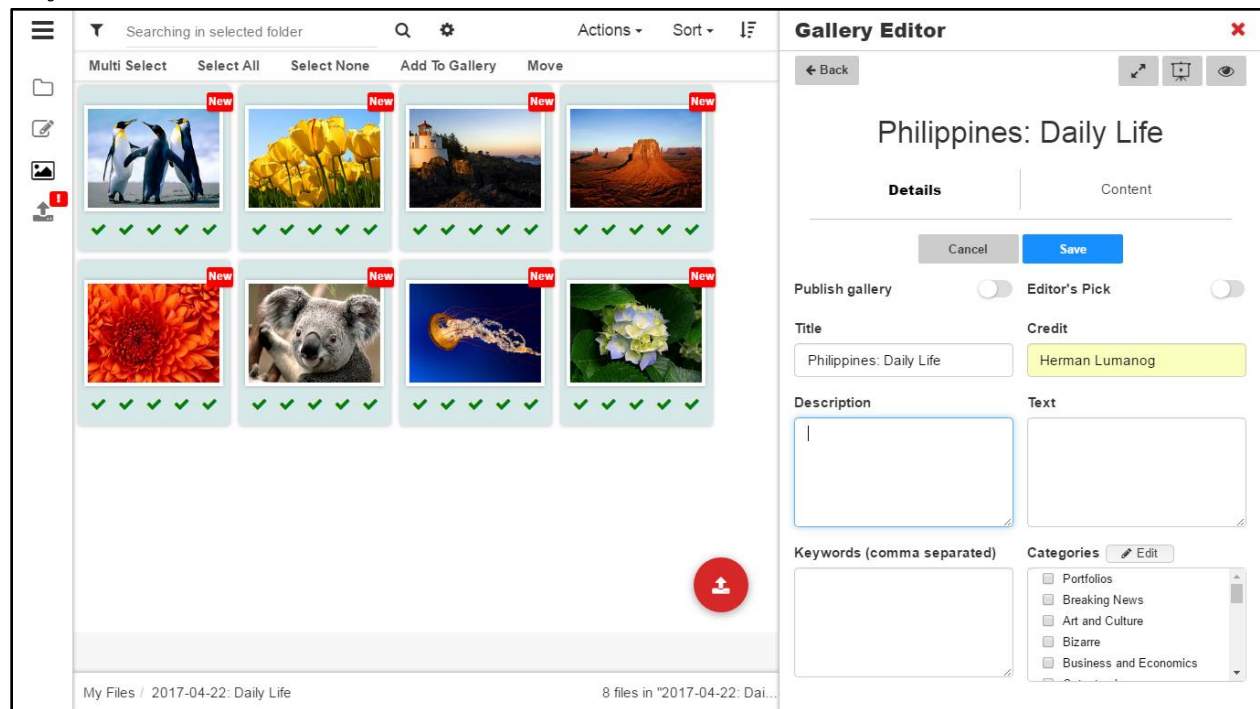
Searching in selected folder

Actions ▾ Sort ▾

Multi Select Select All Select None Add To Gallery Move

New New New New

New New New New

My Files / 2017-04-22: Daily Life

8 files in "2017-04-22: Dai...

Gallery Editor

← Back

Philippines: Daily Life

Details Content

Cancel Save

Publish gallery

Editor's Pick

Title

Philippines: Daily Life

Credit

Herman Lumanog

Description

Text

Keywords (comma separated)

Categories Edit

Portfolios
Breaking News
Art and Culture
Bizarre
Business and Economics